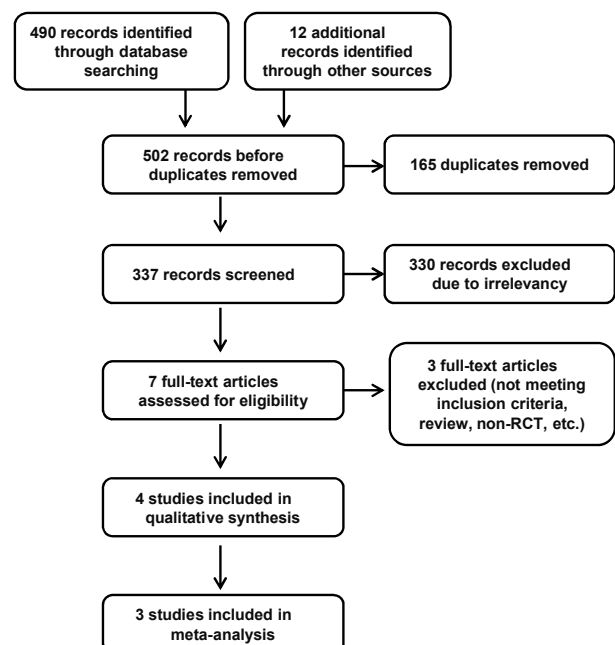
490 records identified through database searching

12 additional records identified through other sources

502 records before duplicates removed

165 duplicates removed

337 records screened

330 records excluded due to irrelevancy

7 full-text articles assessed for eligibility

3 full-text articles excluded (not meeting inclusion criteria, review, non-RCT, etc.)

4 studies included in qualitative synthesis

3 studies included in meta-analysis